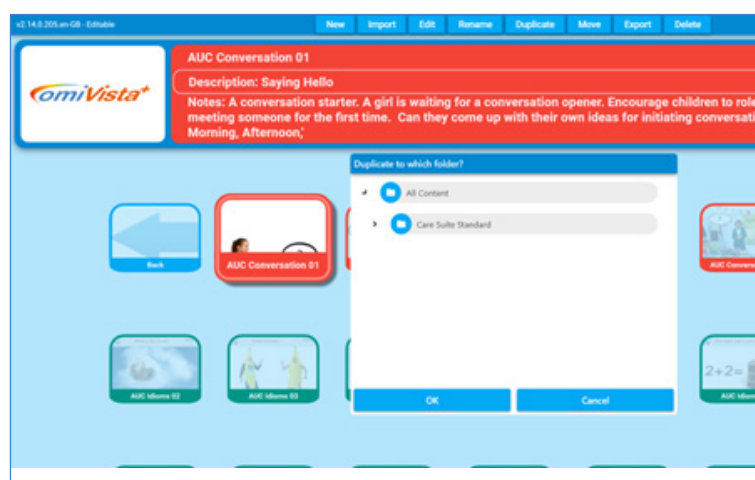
v2.14.0.205.en-GB - Editable

New Import Edit Rename Duplicate Move Export Delete

omiVista+

AUC Conversation 01

Description: Saying Hello

Notes: A conversation starter. A girl is waiting for a conversation opener. Encourage children to role meeting someone for the first time. Can they come up with their own ideas for initiating conversati Morning, Afternoon,'

Back

AUC Conversation 01

Duplicate to which folder?

All Content

Care Suite Standard

OK

Cancel

AUC Convers

AUC Idioms 02

AUC Idioms 03

2+2=

AUC Idiom